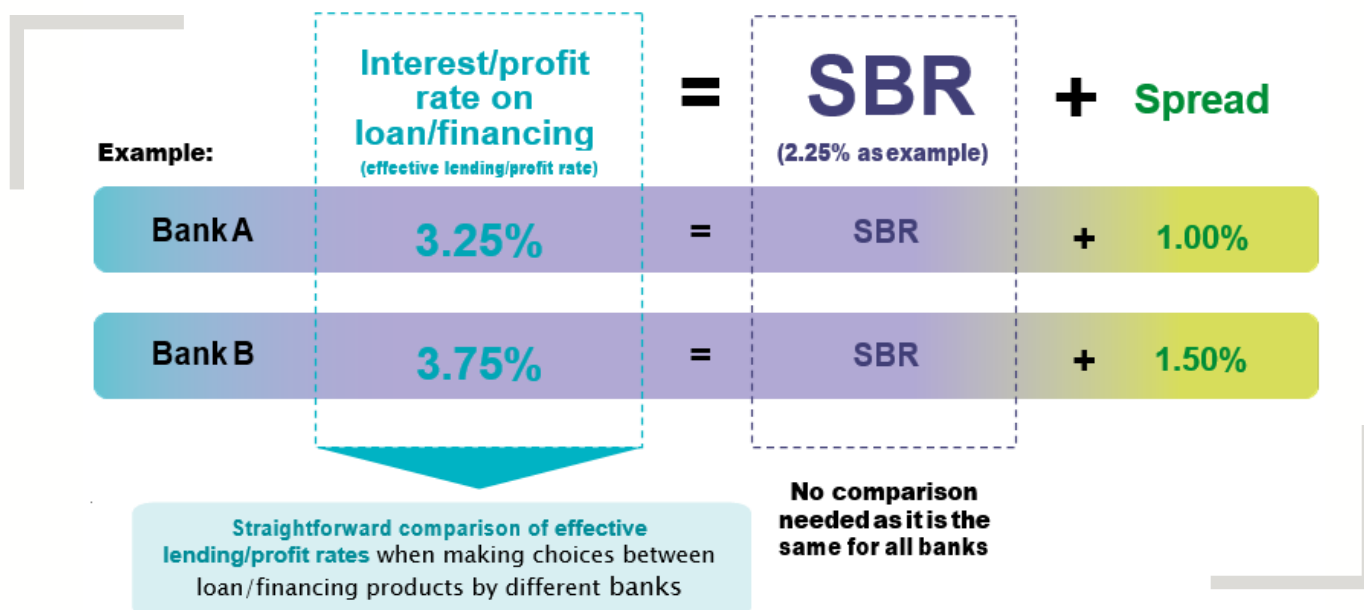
Interest/profit rate on loan/financing
(effective lending/profit rate)

=

SBR
(2.25% as example)

+

Spread

Example:

| Bank A | 3.25% | = | SBR | + | 1.00% |
|---|---|---|---|---|---|
| Bank B | 3.75% | = | SBR | + | 1.50% |

Straightforward comparison of effective lending/profit rates when making choices between loan/financing products by different banks

No comparison needed as it is the same for all banks